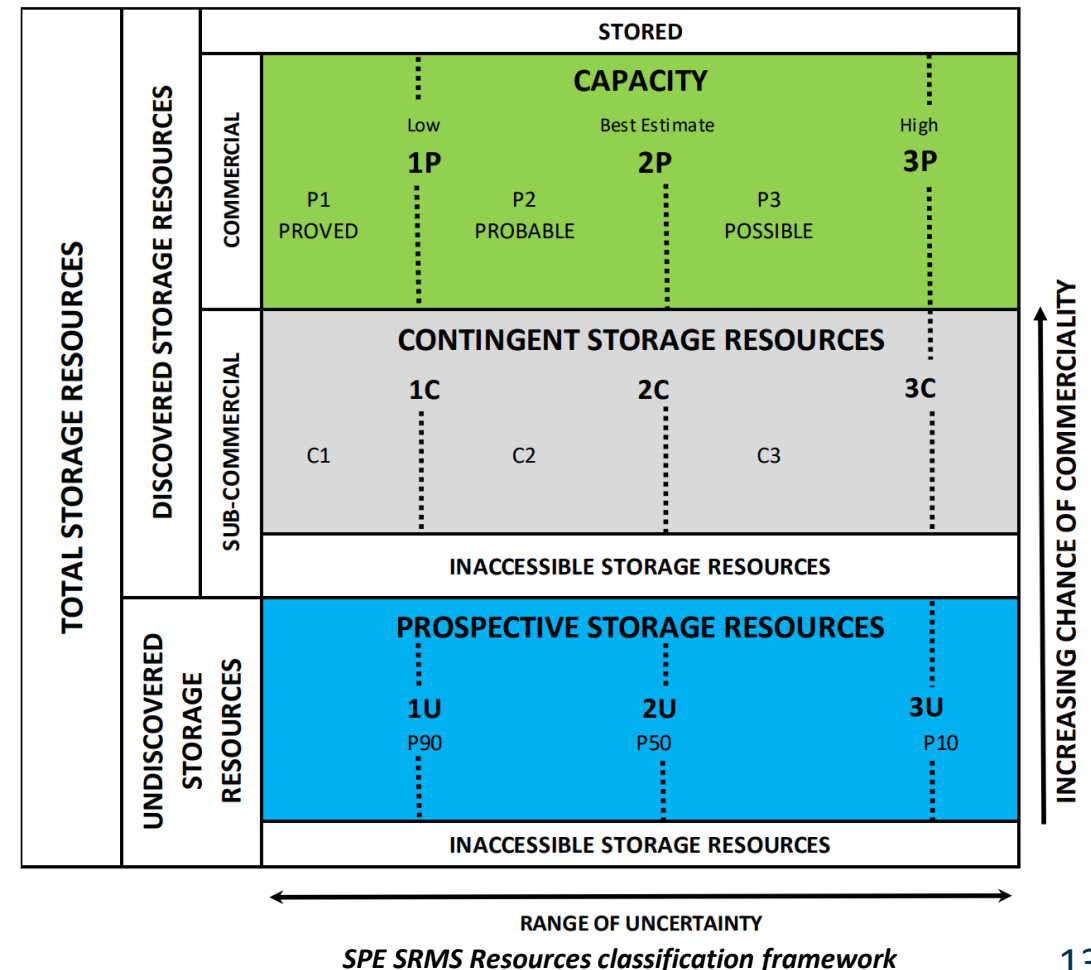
TOTAL STORAGE RESOURCES

DISCOVERED STORAGE RESOURCES

STORED

COMMERCIAL

CAPACITY

Low
1P

Best Estimate
2P

High
3P

P1
PROVED

P2
PROBABLE

P3
POSSIBLE

SUB-COMMERCIAL

CONTINGENT STORAGE RESOURCES

1C

2C

3C

C1

C2

C3

INACCESSIBLE STORAGE RESOURCES

UNDISCOVERED STORAGE RESOURCES

PROSPECTIVE STORAGE RESOURCES

1U
P90

2U
P50

3U
P10

INACCESSIBLE STORAGE RESOURCES

INCREASING CHANCE OF COMMERCIALITY

RANGE OF UNCERTAINTY

SPE SRMS Resources classification framework

13